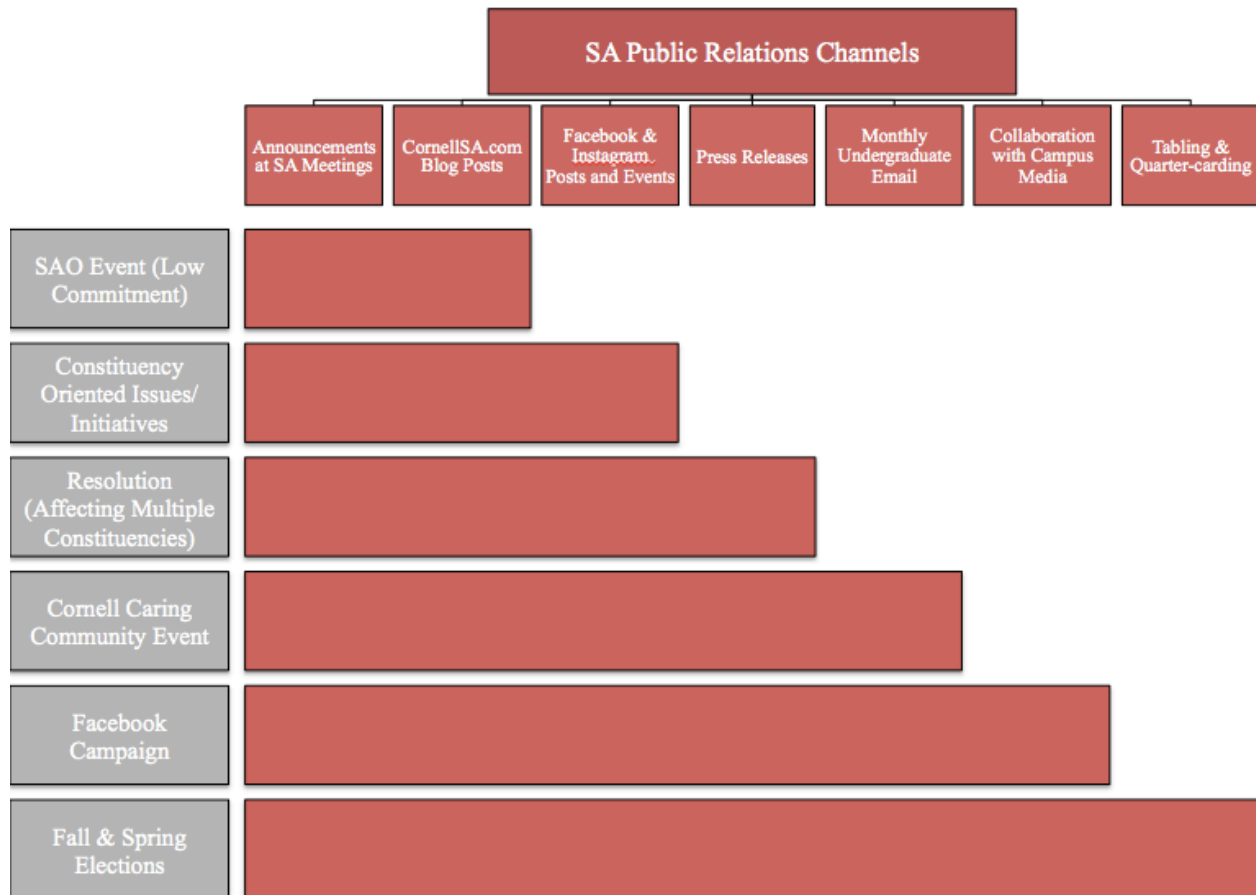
SA Public Relations Channels

Announcements at SA Meetings

CornellSA.com Blog Posts

Facebook & Instagram Posts and Events

Press Releases

Monthly Undergraduate Email

Collaboration with Campus Media

Tabling & Quarter-carding

SAO Event (Low Commitment)

Constituency Oriented Issues/ Initiatives

Resolution (Affecting Multiple Constituencies)

Cornell Caring Community Event

Facebook Campaign

Fall & Spring Elections